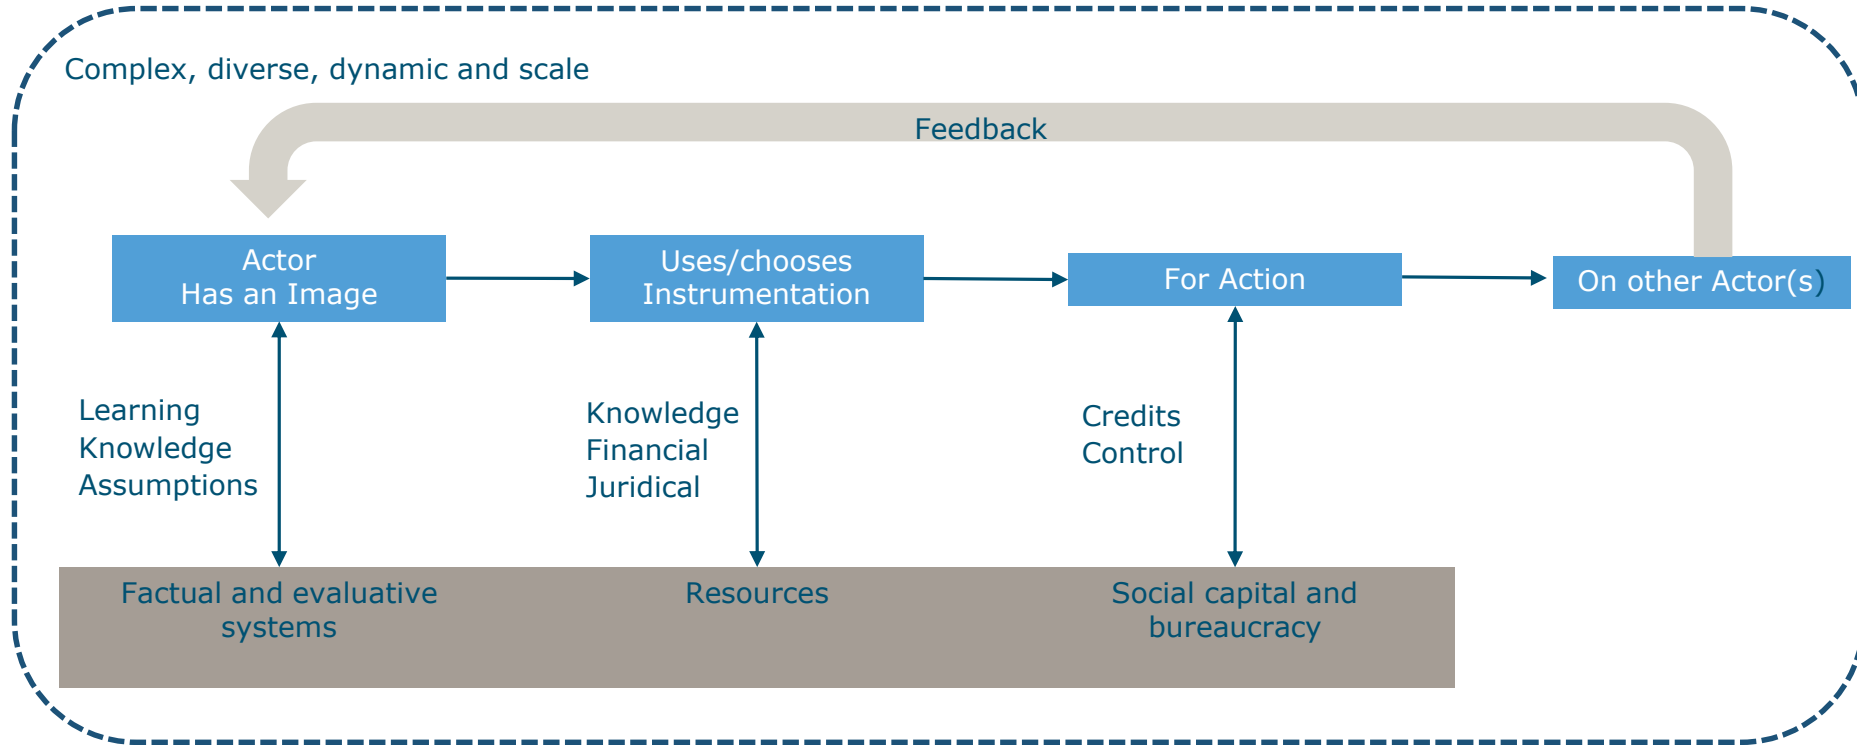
Complex, diverse, dynamic and scale

Feedback

Actor
Has an Image

Uses/chooses
Instrumentation

For Action

On other Actor(s)

Learning
Knowledge
Assumptions

Knowledge
Financial
Juridical

Credits
Control

Factual and evaluative systems

Resources

Social capital and bureaucracy